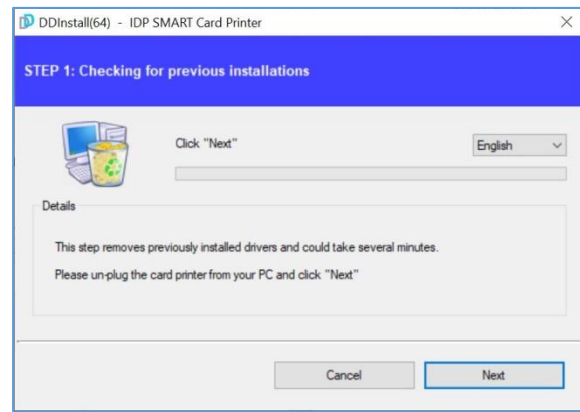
DDInstall(64) - IDP SMART Card Printer

STEP 1: Checking for previous installations

Click "Next"

English

Details

This step removes previously installed drivers and could take several minutes.

Please un-plug the card printer from your PC and click "Next"

Cancel

Next